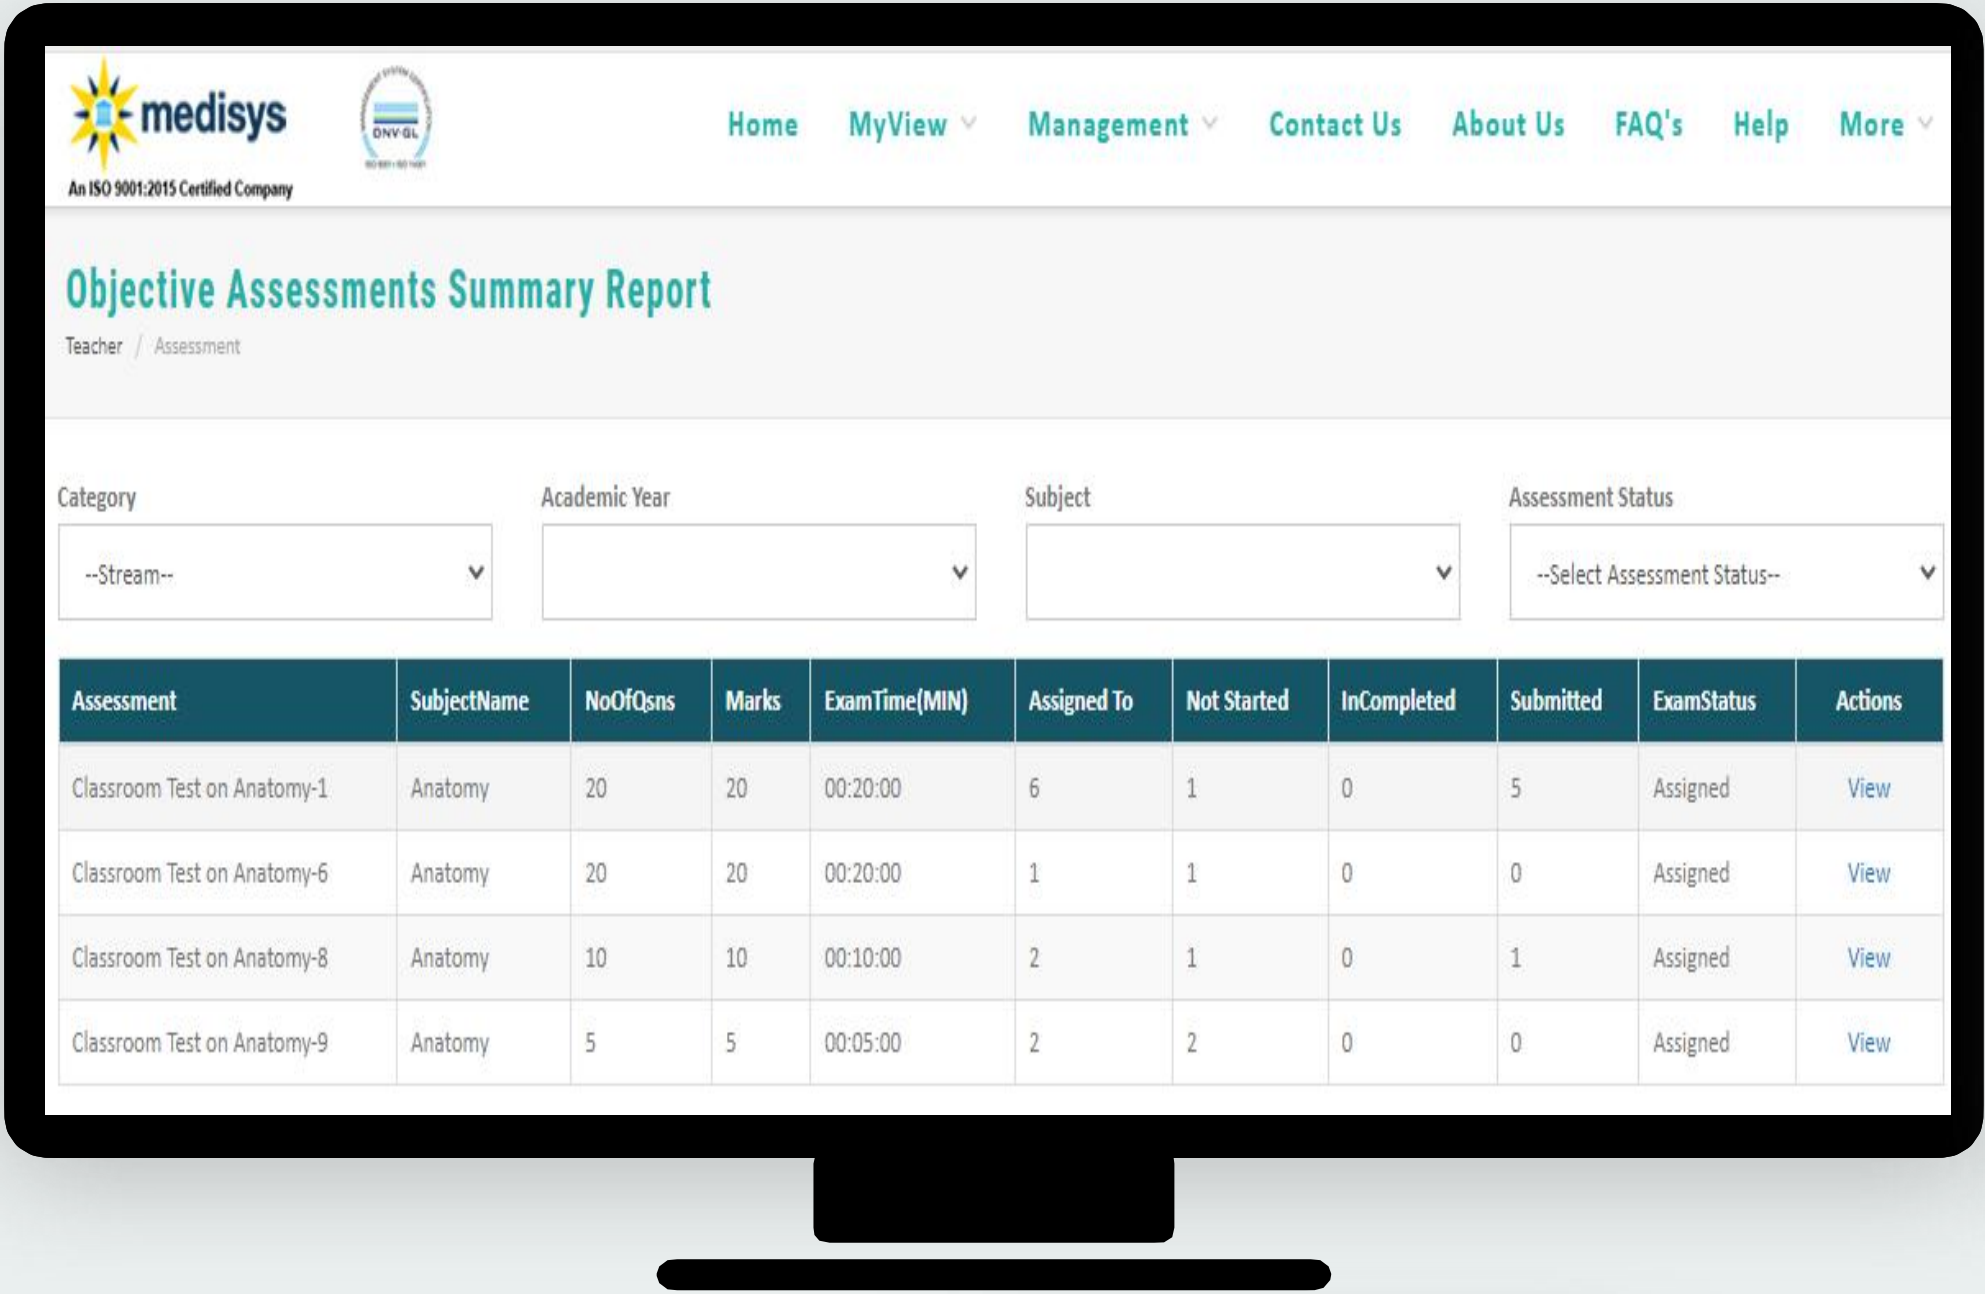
medisys
An ISO 9001:2015 Certified Company

DNV·GL

Home MyView Management Contact Us About Us FAQ's Help More

Objective Assessments Summary Report

Teacher / Assessment

Category
--Stream--

Academic Year

Subject

Assessment Status
--Select Assessment Status--

| Assessment | SubjectName | NoOfQsns | Marks | ExamTime(MIN) | Assigned To | Not Started | InCompleted | Submitted | ExamStatus | Actions |
|---|---|---|---|---|---|---|---|---|---|---|
| Classroom Test on Anatomy-1 | Anatomy | 20 | 20 | 00:20:00 | 6 | 1 | 0 | 5 | Assigned | View |
| Classroom Test on Anatomy-6 | Anatomy | 20 | 20 | 00:20:00 | 1 | 1 | 0 | 0 | Assigned | View |
| Classroom Test on Anatomy-8 | Anatomy | 10 | 10 | 00:10:00 | 2 | 1 | 0 | 1 | Assigned | View |
| Classroom Test on Anatomy-9 | Anatomy | 5 | 5 | 00:05:00 | 2 | 2 | 0 | 0 | Assigned | View |